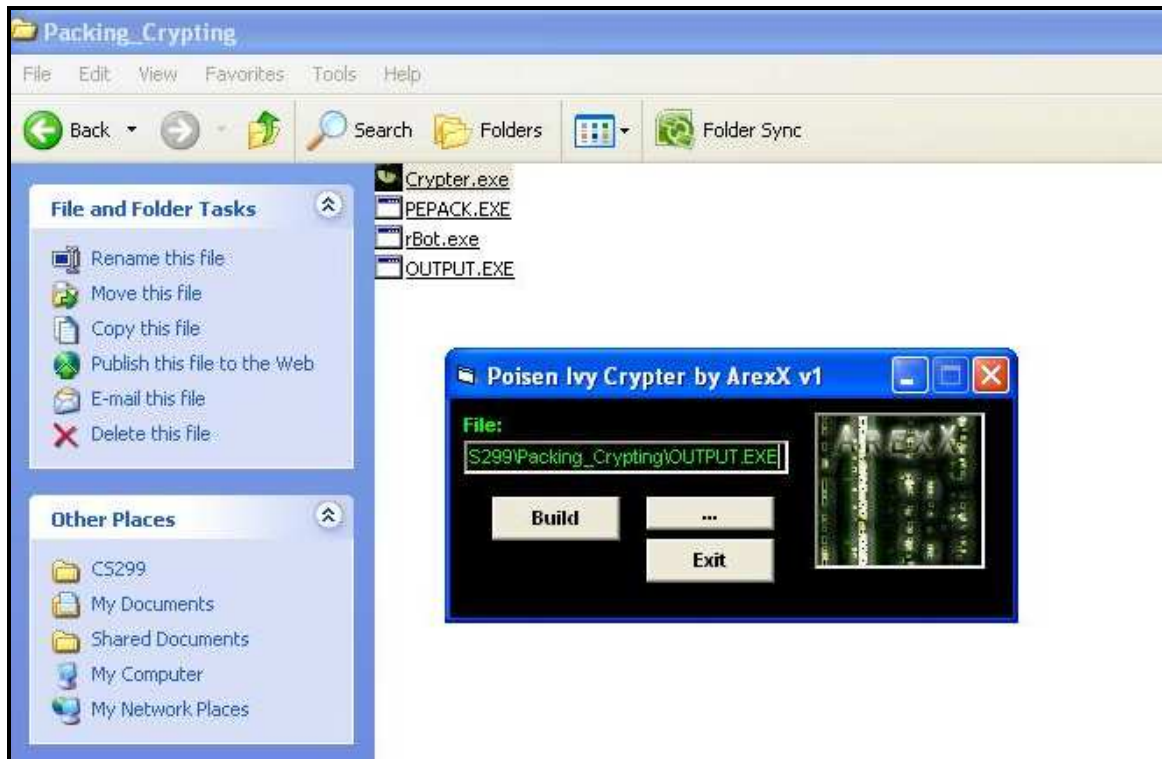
Packing_Crypting

File Edit View Favorites Tools Help

Back Search Folders Folder Sync

File and Folder Tasks

Rename this file
Move this file
Copy this file
Publish this file to the Web
E-mail this file
Delete this file

Other Places

CS299
My Documents
Shared Documents
My Computer
My Network Places

Crypter.exe
PEPACK.EXE
rBot.exe
OUTPUT.EXE

Poisen Ivy Crypter by ArexX v1

File:
S299\Packing_Crypting\OUTPUT.EXE

Build
...
Exit

ArexX